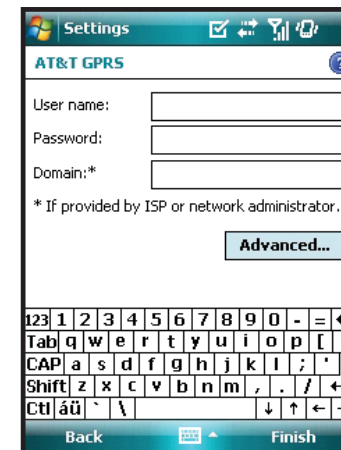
Settings

AT&T GPRS

User name:

Password:

Domain:*

* If provided by ISP or network administrator.

Advanced...

| 123 | 1 | 2 | 3 | 4 | 5 | 6 | 7 | 8 | 9 | 0 | - | = |
|---|---|---|---|---|---|---|---|---|---|---|---|---|
| Tab | q | w | e | r | t | y | u | i | o | p | [ | |
| CAP | a | s | d | f | g | h | j | k | l | ; | ' | |
| Shift | z | x | c | v | b | n | m | , | . | / | ← | |
| Ctl | áü | ` | \ | | | | | ↓ | ↑ | ← | | |

Back

Finish